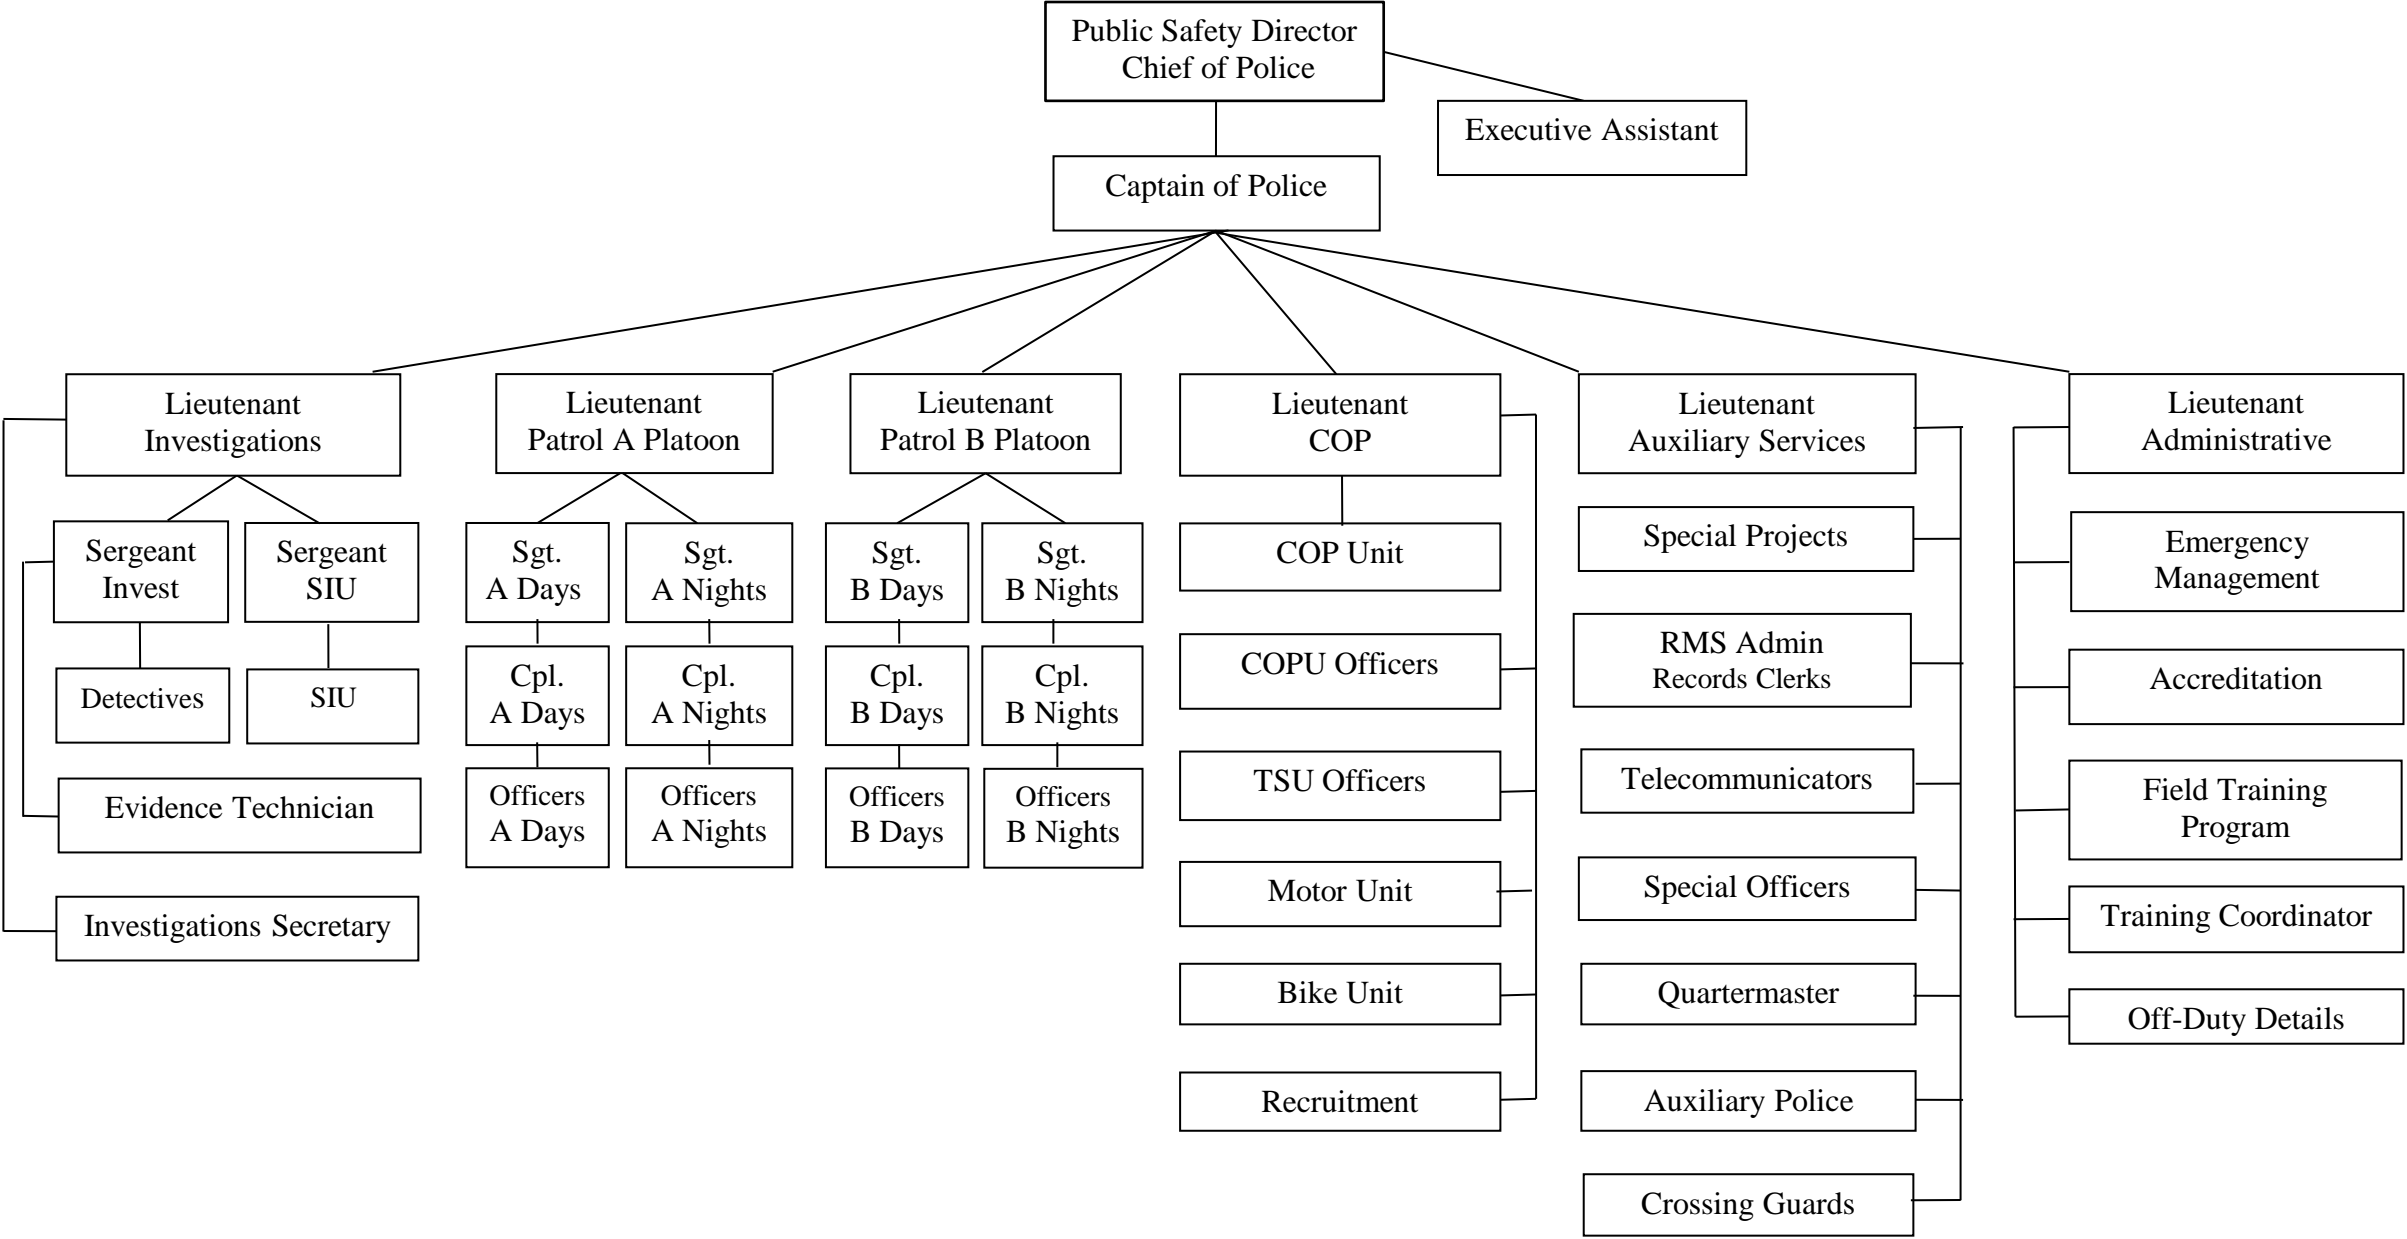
Public Safety Director
Chief of Police

Executive Assistant

Captain of Police

Lieutenant
Investigations

Sergeant
Invest

Sergeant
SIU

Detectives

SIU

Evidence Technician

Investigations Secretary

Lieutenant
Patrol A Platoon

Sgt.
A Days

Sgt.
A Nights

Cpl.
A Days

Cpl.
A Nights

Officers
A Days

Officers
A Nights

Lieutenant
Patrol B Platoon

Sgt.
B Days

Sgt.
B Nights

Cpl.
B Days

Cpl.
B Nights

Officers
B Days

Officers
B Nights

Lieutenant
COP

COP Unit

COPU Officers

TSU Officers

Motor Unit

Bike Unit

Recruitment

Lieutenant
Auxiliary Services

Special Projects

RMS Admin
Records Clerks

Telecommunicators

Special Officers

Quartermaster

Auxiliary Police

Crossing Guards

Lieutenant
Administrative

Emergency
Management

Accreditation

Field Training
Program

Training Coordinator

Off-Duty Details